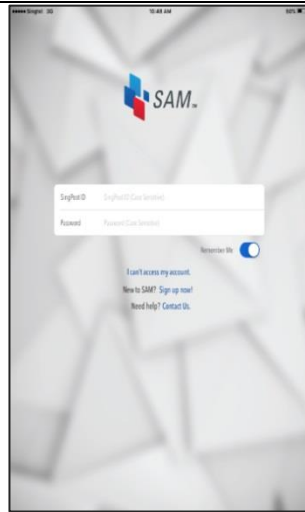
••••• Singtel 3G 10:48 AM 98%

SAM™

SingPost ID SingPost ID (Case Sensitive)
Password Password (Case Sensitive)

Remember Me

I can't access my account.
New to SAM? Sign up now!
Need help? Contact Us.